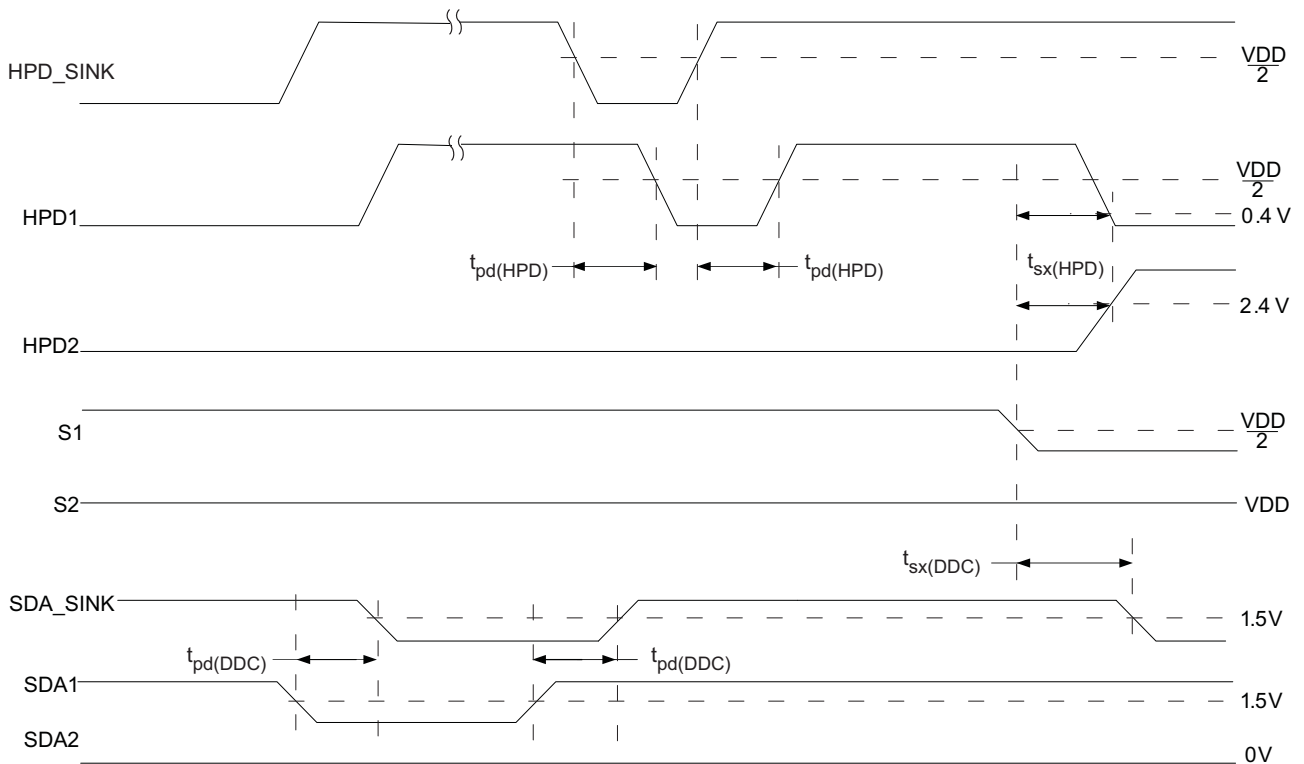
HPD_SINK

$\frac{VDD}{2}$

$\frac{VDD}{2}$

HPD1

0.4 V

$t_{pd(HPD)}$

$t_{pd(HPD)}$

$t_{sx(HPD)}$

2.4 V

HPD2

S1

$\frac{VDD}{2}$

S2

VDD

$t_{sx(DDC)}$

SDA_SINK

1.5V

$t_{pd(DDC)}$

$t_{pd(DDC)}$

SDA1

1.5V

SDA2

0V